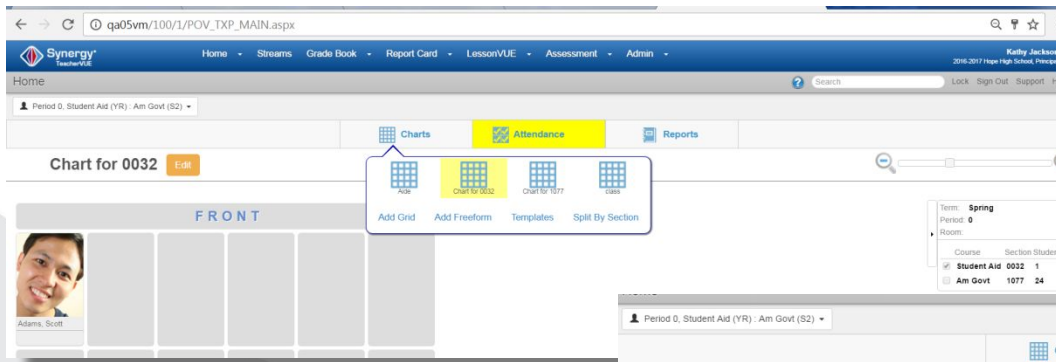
qa05vm/100/1/POV_TXP_MAIN.aspx

Synergy TeacherVUE

Home Streams Grade Book Report Card LessonVUE Assessment Admin

Kathy Jackson
2016-2017 Hope High School, Principal

Home

Search

Lock Sign Out Support

Period 0, Student Aid (YR) : Am Govt (S2)

Charts Attendance Reports

Chart for 0032 Edit

Ade Chart for 0032 Chart for 1077 class

Add Grid Add Freeform Templates Split By Section

FRONT

Adams, Scott

Term: Spring
Period: 0
Room:

| Course | Section | Studen |
|---|---|---|
| Student Aid | 0032 | 1 |
| Am Govt | 1077 | 24 |

Period 0, Student Aid (YR) : Am Govt (S2)